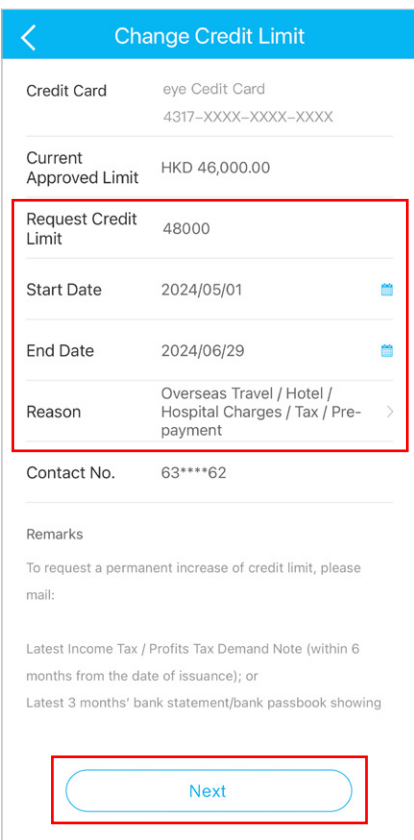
Change Credit Limit

Credit Card
eye Cedit Card
4317-XXXX-XXXX-XXXX

Current Approved Limit
HKD 46,000.00

Request Credit Limit
48000

Start Date
2024/05/01

End Date
2024/06/29

Reason
Overseas Travel / Hotel / Hospital Charges / Tax / Prepayment

Contact No.
63****62

Remarks

To request a permanent increase of credit limit, please mail:

Latest Income Tax / Profits Tax Demand Note (within 6 months from the date of issuance); or
Latest 3 months' bank statement/bank passbook showing

Next